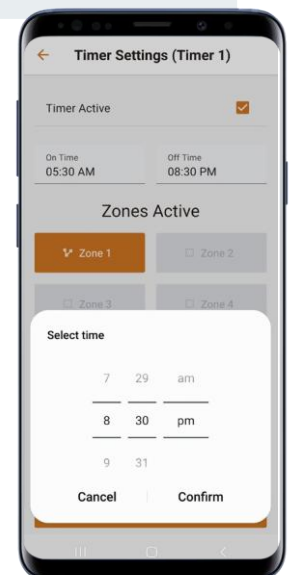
Timer Settings (Timer 1)

Timer Active

On Time
05:30 AM

Off Time
08:30 PM

Zones Active

Zone 1

Zone 2

Zone 3

Zone 4

Select time

| 7 | 29 | am |
|---|---|---|
| 8 | 30 | pm |
| 9 | 31 | |

Cancel

Confirm